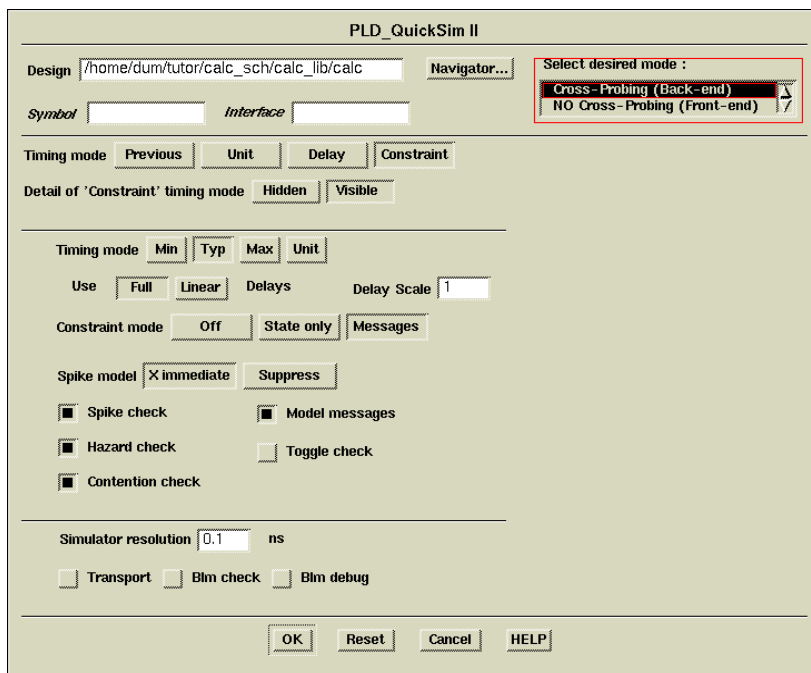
PLD_QuickSim II

Design /home/dum/tutor/calc_sch/calc_lib/calc Navigator...

Symbol Interface

Select desired mode :
Cross-Probing (Back-end)
NO Cross-Probing (Front-end)

Timing mode Previous Unit Delay Constraint

Detail of 'Constraint' timing mode Hidden Visible

Timing mode Min Typ Max Unit

Use Full Linear Delays Delay Scale 1

Constraint mode Off State only Messages

Spike model X immediate Suppress

Spike check

Model messages

Hazard check

Toggle check

Contention check

Simulator resolution 0.1 ns

Transport Blm check Blm debug

OK Reset Cancel HELP